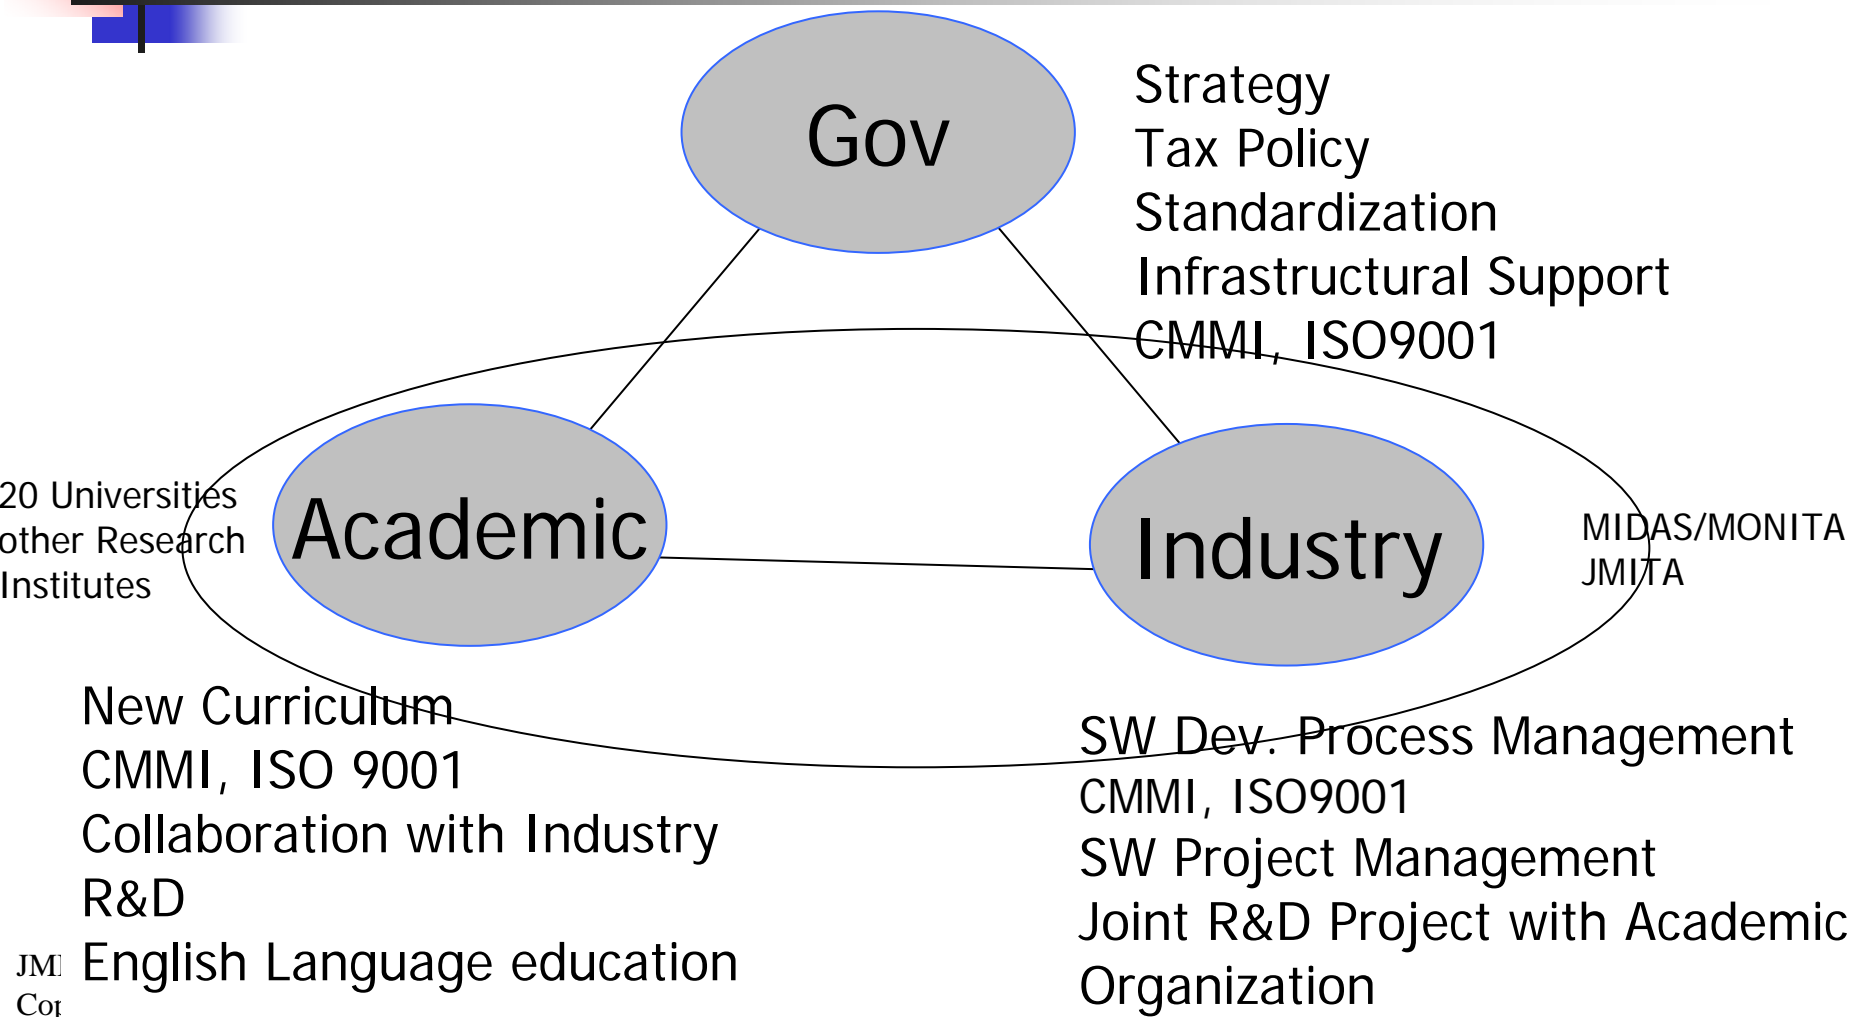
Gov

Strategy
Tax Policy
Standardization
Infrastructural Support
CMMI, ISO9001

20 Universities
other Research
Institutes

Academic

Industry

MIDAS/MONITA
JMITA

New Curriculum
CMMI, ISO 9001
Collaboration with Industry
R&D
English Language education

SW Dev. Process Management
CMMI, ISO9001
SW Project Management
Joint R&D Project with Academic
Organization

JM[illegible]
Co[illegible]